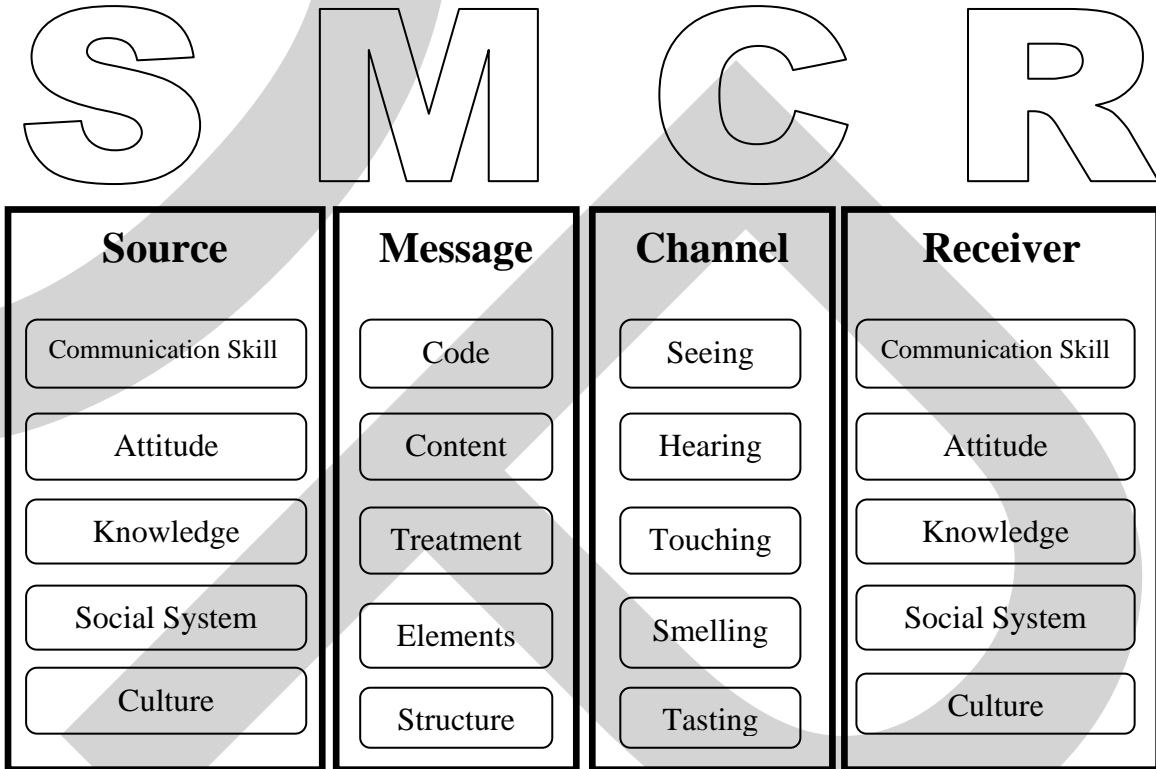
S M C R

Source
Communication Skill
Attitude
Knowledge
Social System
Culture

Message
Code
Content
Treatment
Elements
Structure

Channel
Seeing
Hearing
Touching
Smelling
Tasting

Receiver
Communication Skill
Attitude
Knowledge
Social System
Culture